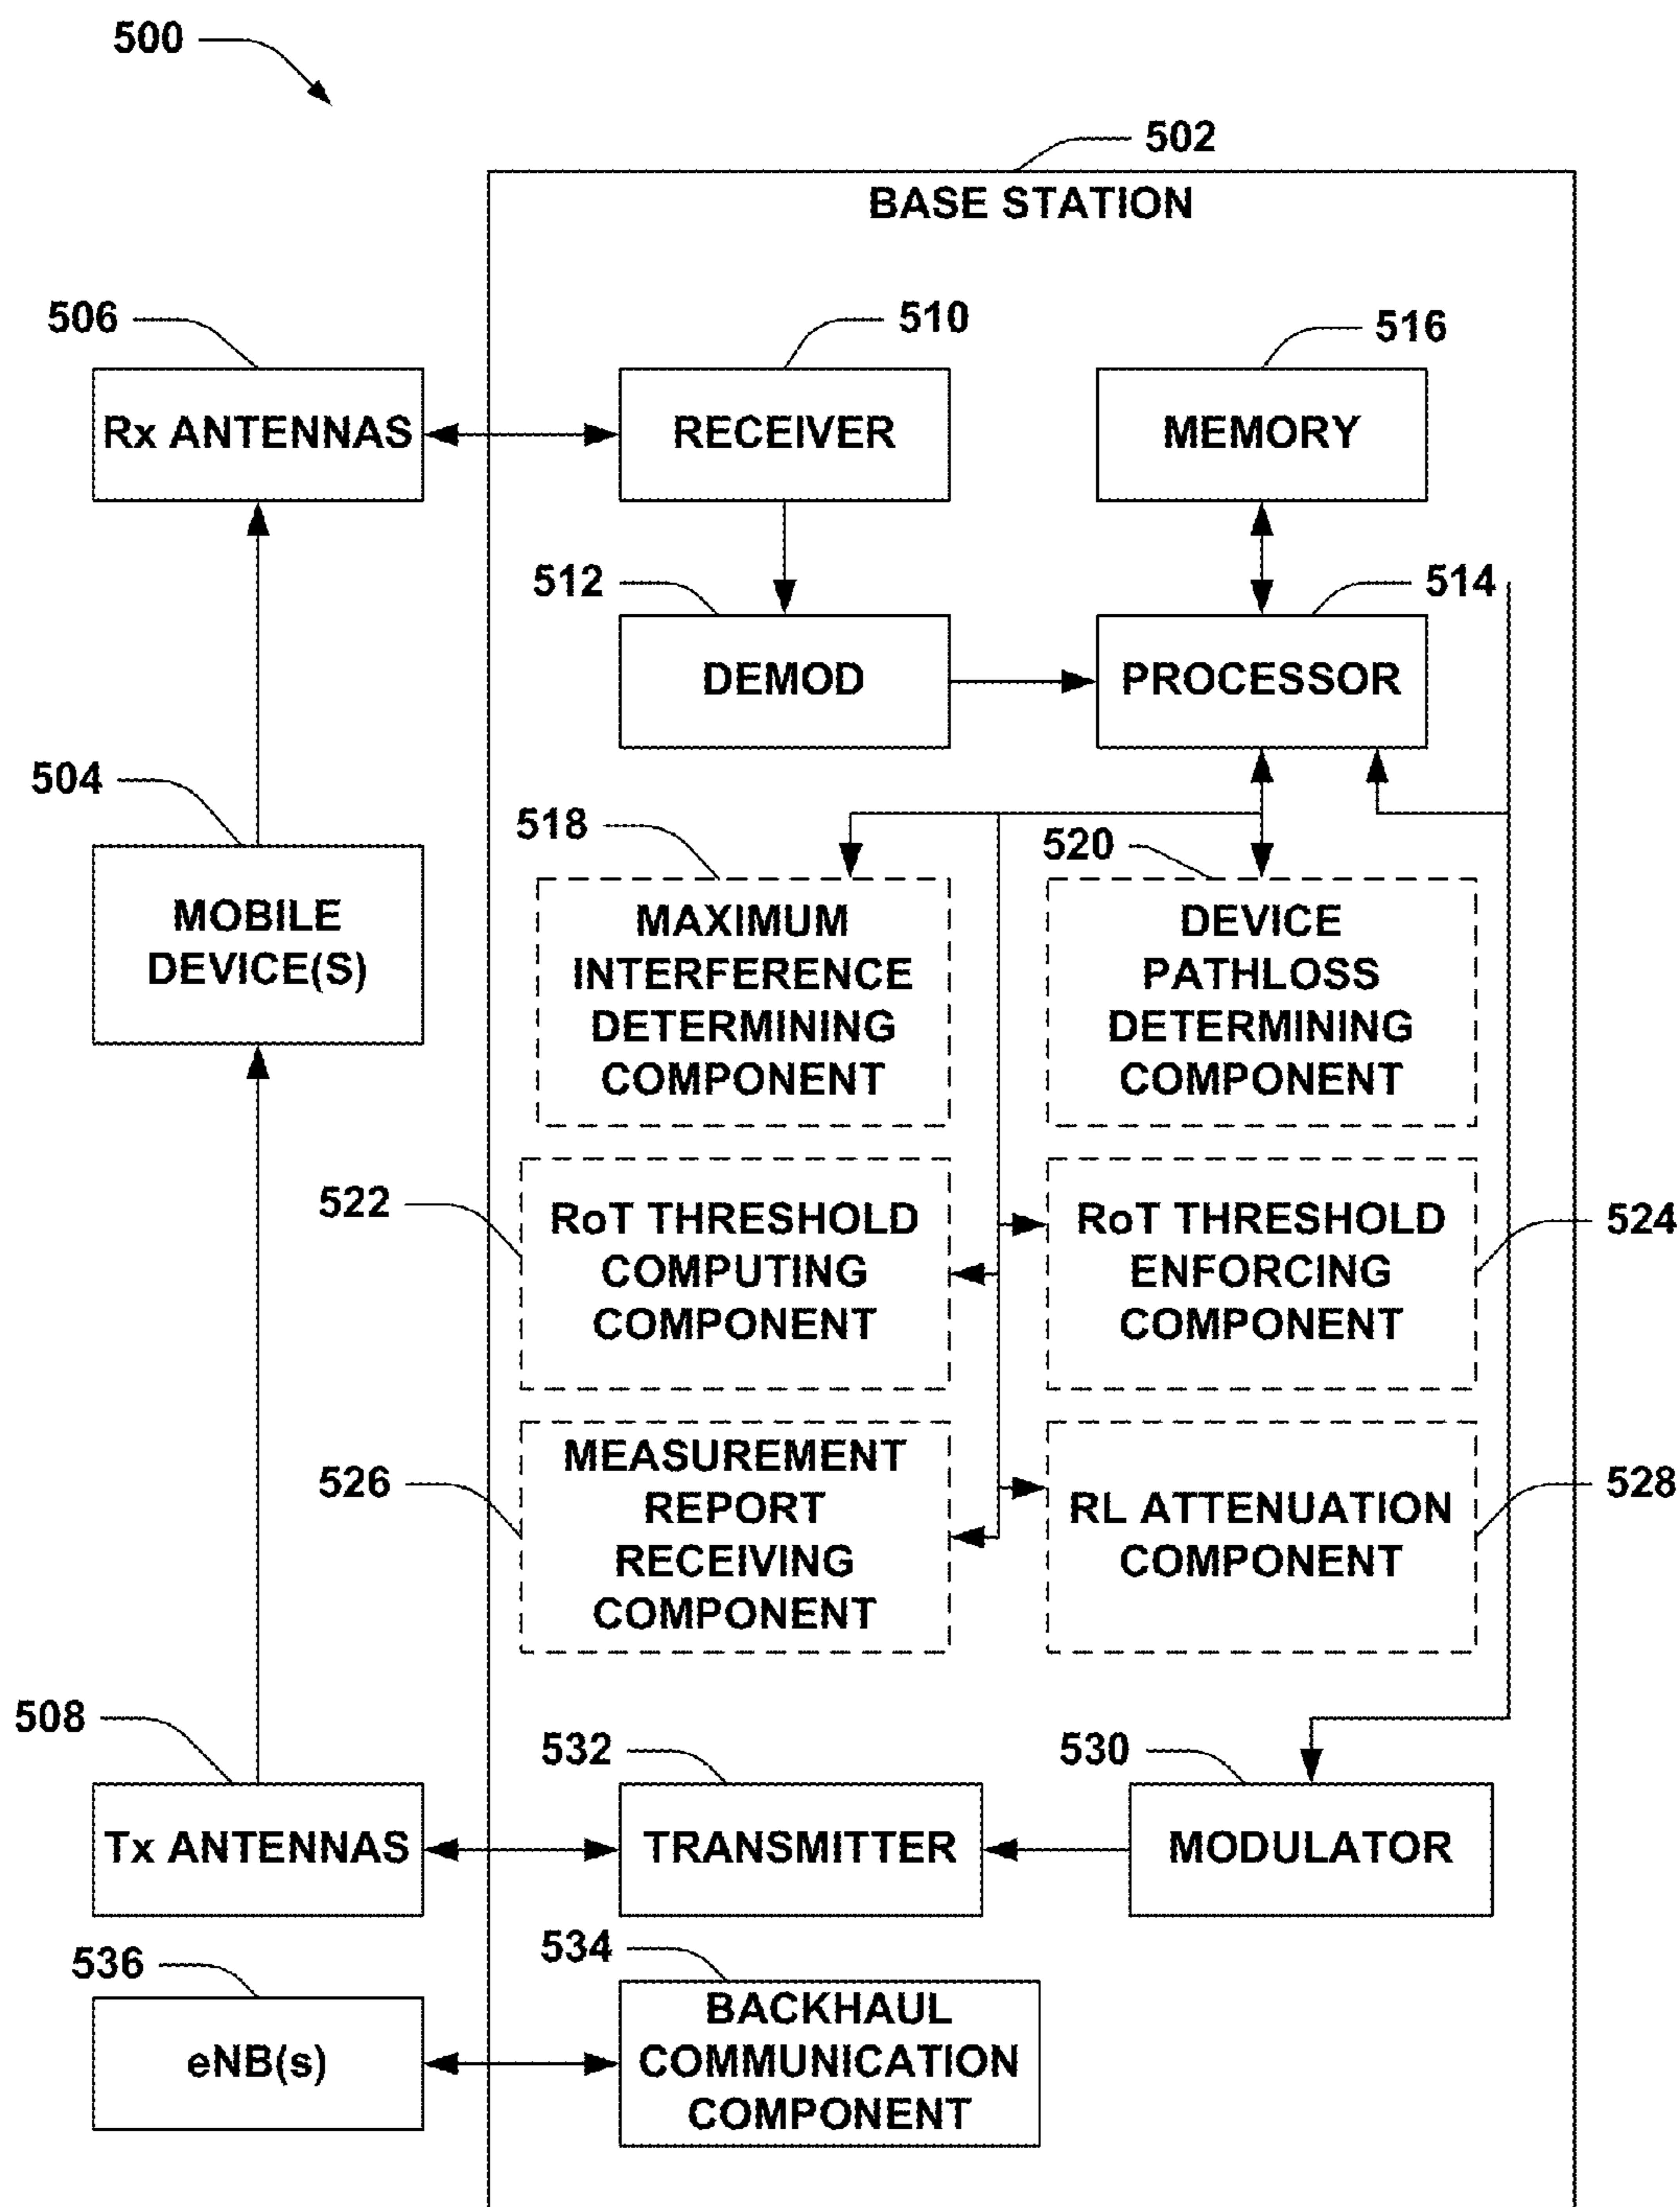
500

502

BASE STATION

506

Rx ANTENNAS

510

RECEIVER

516

MEMORY

512

DEMOD

514

PROCESSOR

504

MOBILE DEVICE(S)

518

MAXIMUM INTERFERENCE DETERMINING COMPONENT

520

DEVICE PATHLOSS DETERMINING COMPONENT

522

RoT THRESHOLD COMPUTING COMPONENT

RoT THRESHOLD ENFORCING COMPONENT

524

526

MEASUREMENT REPORT RECEIVING COMPONENT

RL ATTENUATION COMPONENT

528

508

532

530

Tx ANTENNAS

TRANSMITTER

MODULATOR

536

534

eNB(s)

BACKHAUL COMMUNICATION COMPONENT